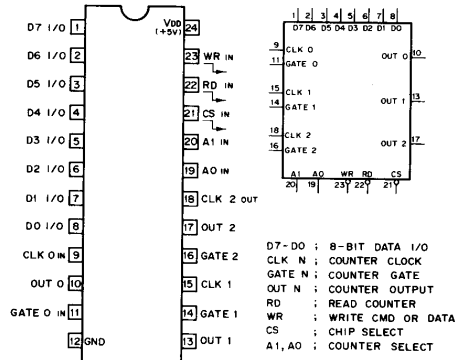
D7 I/O 1
D6 I/O 2
D5 I/O 3
D4 I/O 4
D3 I/O 5
D2 I/O 6
D1 I/O 7
D0 I/O 8
CLK 0 IN 9
OUT 0 10
GATE 0 IN 11
12 GND

VDD (+5V) 24
23 WR IN
22 RD IN
21 CS IN
20 A1 IN
19 A0 IN
18 CLK 2 OUT
17 OUT 2
16 GATE 2
15 CLK 1
14 GATE 1
13 OUT 1

1 2 3 4 5 6 7 8
D7 D6 D5 D4 D3 D2 D1 D0
9 CLK 0
11 GATE 0
OUT 0 10
15 CLK 1
14 GATE 1
OUT 1 13
18 CLK 2
16 GATE 2
OUT 2 17
A1 A0 WR RD CS
20 19 23 22 21

D7-D0 ; 8-BIT DATA I/O
CLK N ; COUNTER CLOCK
GATE N ; COUNTER GATE
OUT N ; COUNTER OUTPUT
RD ; READ COUNTER
WR ; WRITE CMD OR DATA
CS ; CHIP SELECT
A1,A0 ; COUNTER SELECT